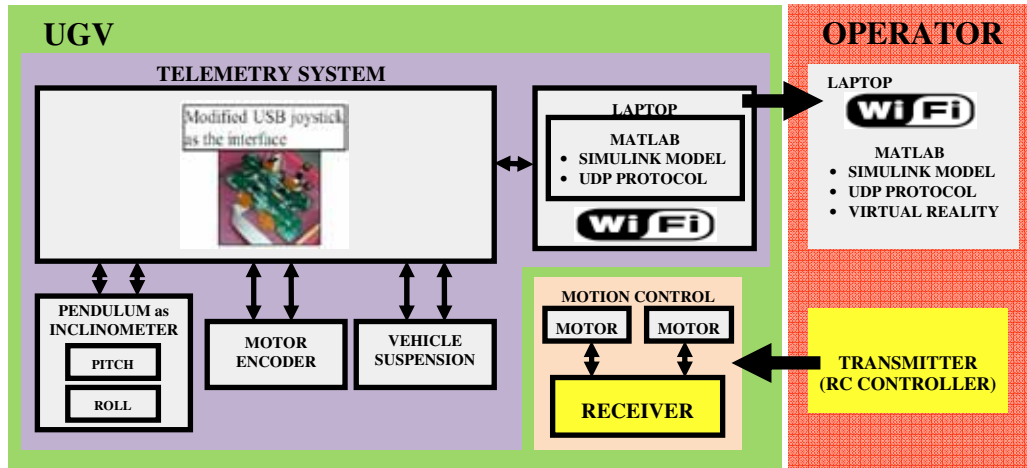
UGV

TELEMETRY SYSTEM

Modified USB joystick as the interface

LAPTOP

MATLAB
• SIMULINK MODEL
• UDP PROTOCOL

Wi Fi

PENDULUM as INCLINOMETER

PITCH

ROLL

MOTOR ENCODER

VEHICLE SUSPENSION

MOTION CONTROL

MOTOR

MOTOR

RECEIVER

OPERATOR

LAPTOP

Wi Fi

MATLAB
• SIMULINK MODEL
• UDP PROTOCOL
• VIRTUAL REALITY

TRANSMITTER (RC CONTROLLER)